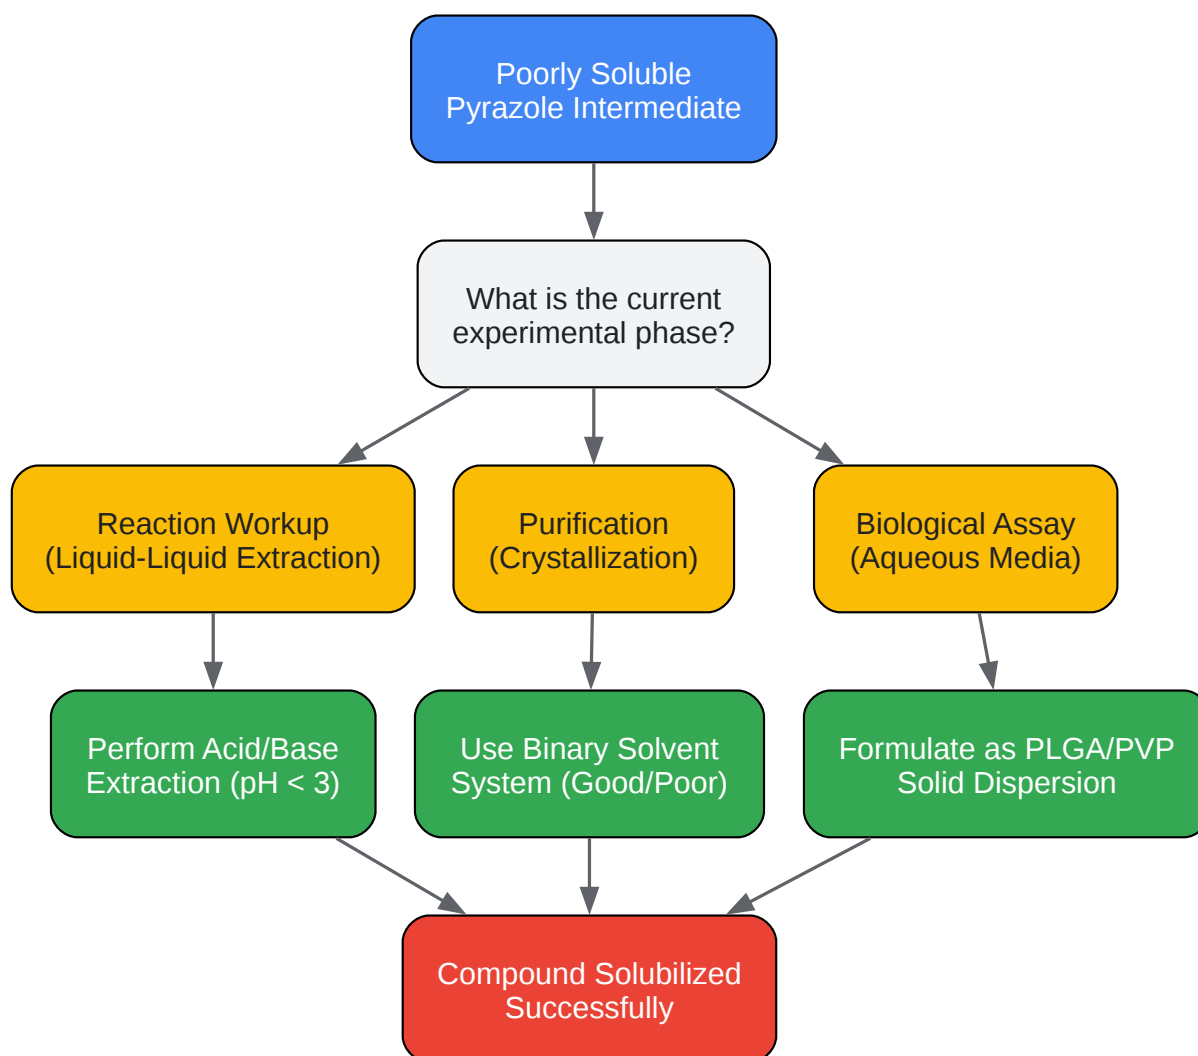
Poorly Soluble Pyrazole Intermediate

What is the current experimental phase?

Reaction Workup (Liquid-Liquid Extraction)

Purification (Crystallization)

Biological Assay (Aqueous Media)

Perform Acid/Base Extraction (pH < 3)

Use Binary Solvent System (Good/Poor)

Formulate as PLGA/PVP Solid Dispersion

Compound Solubilized Successfully